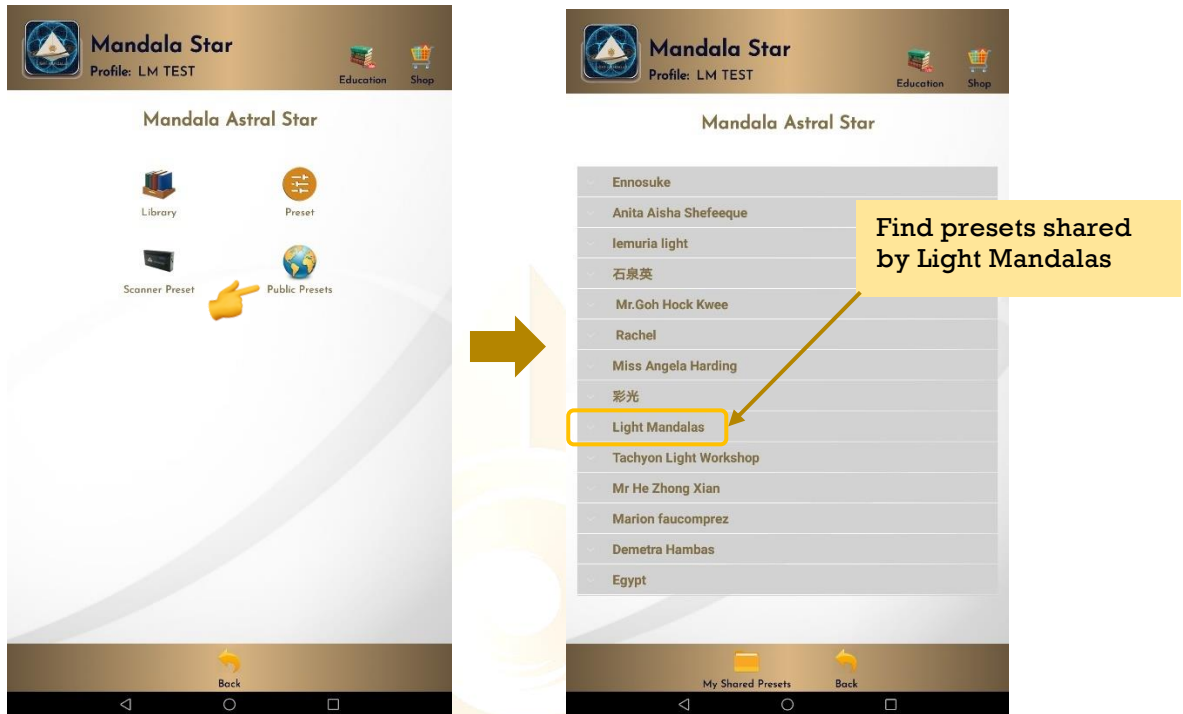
Mandala Star
Profile: LM TEST
Education
Shop

Mandala Astral Star

Library
Preset
Scanner Preset
Public Presets

Back

Mandala Star
Profile: LM TEST
Education
Shop

Mandala Astral Star

Ennosuke
Anita Aisha Shefeeque
lemuria light
石泉英
Mr.Goh Hock Kwee
Rachel
Miss Angela Harding
彩光
Light Mandalas
Tachyon Light Workshop
Mr He Zhong Xian
Marion faucomprez
Demetra Hambas
Egypt

Find presets shared by Light Mandalas

My Shared Presets
Back